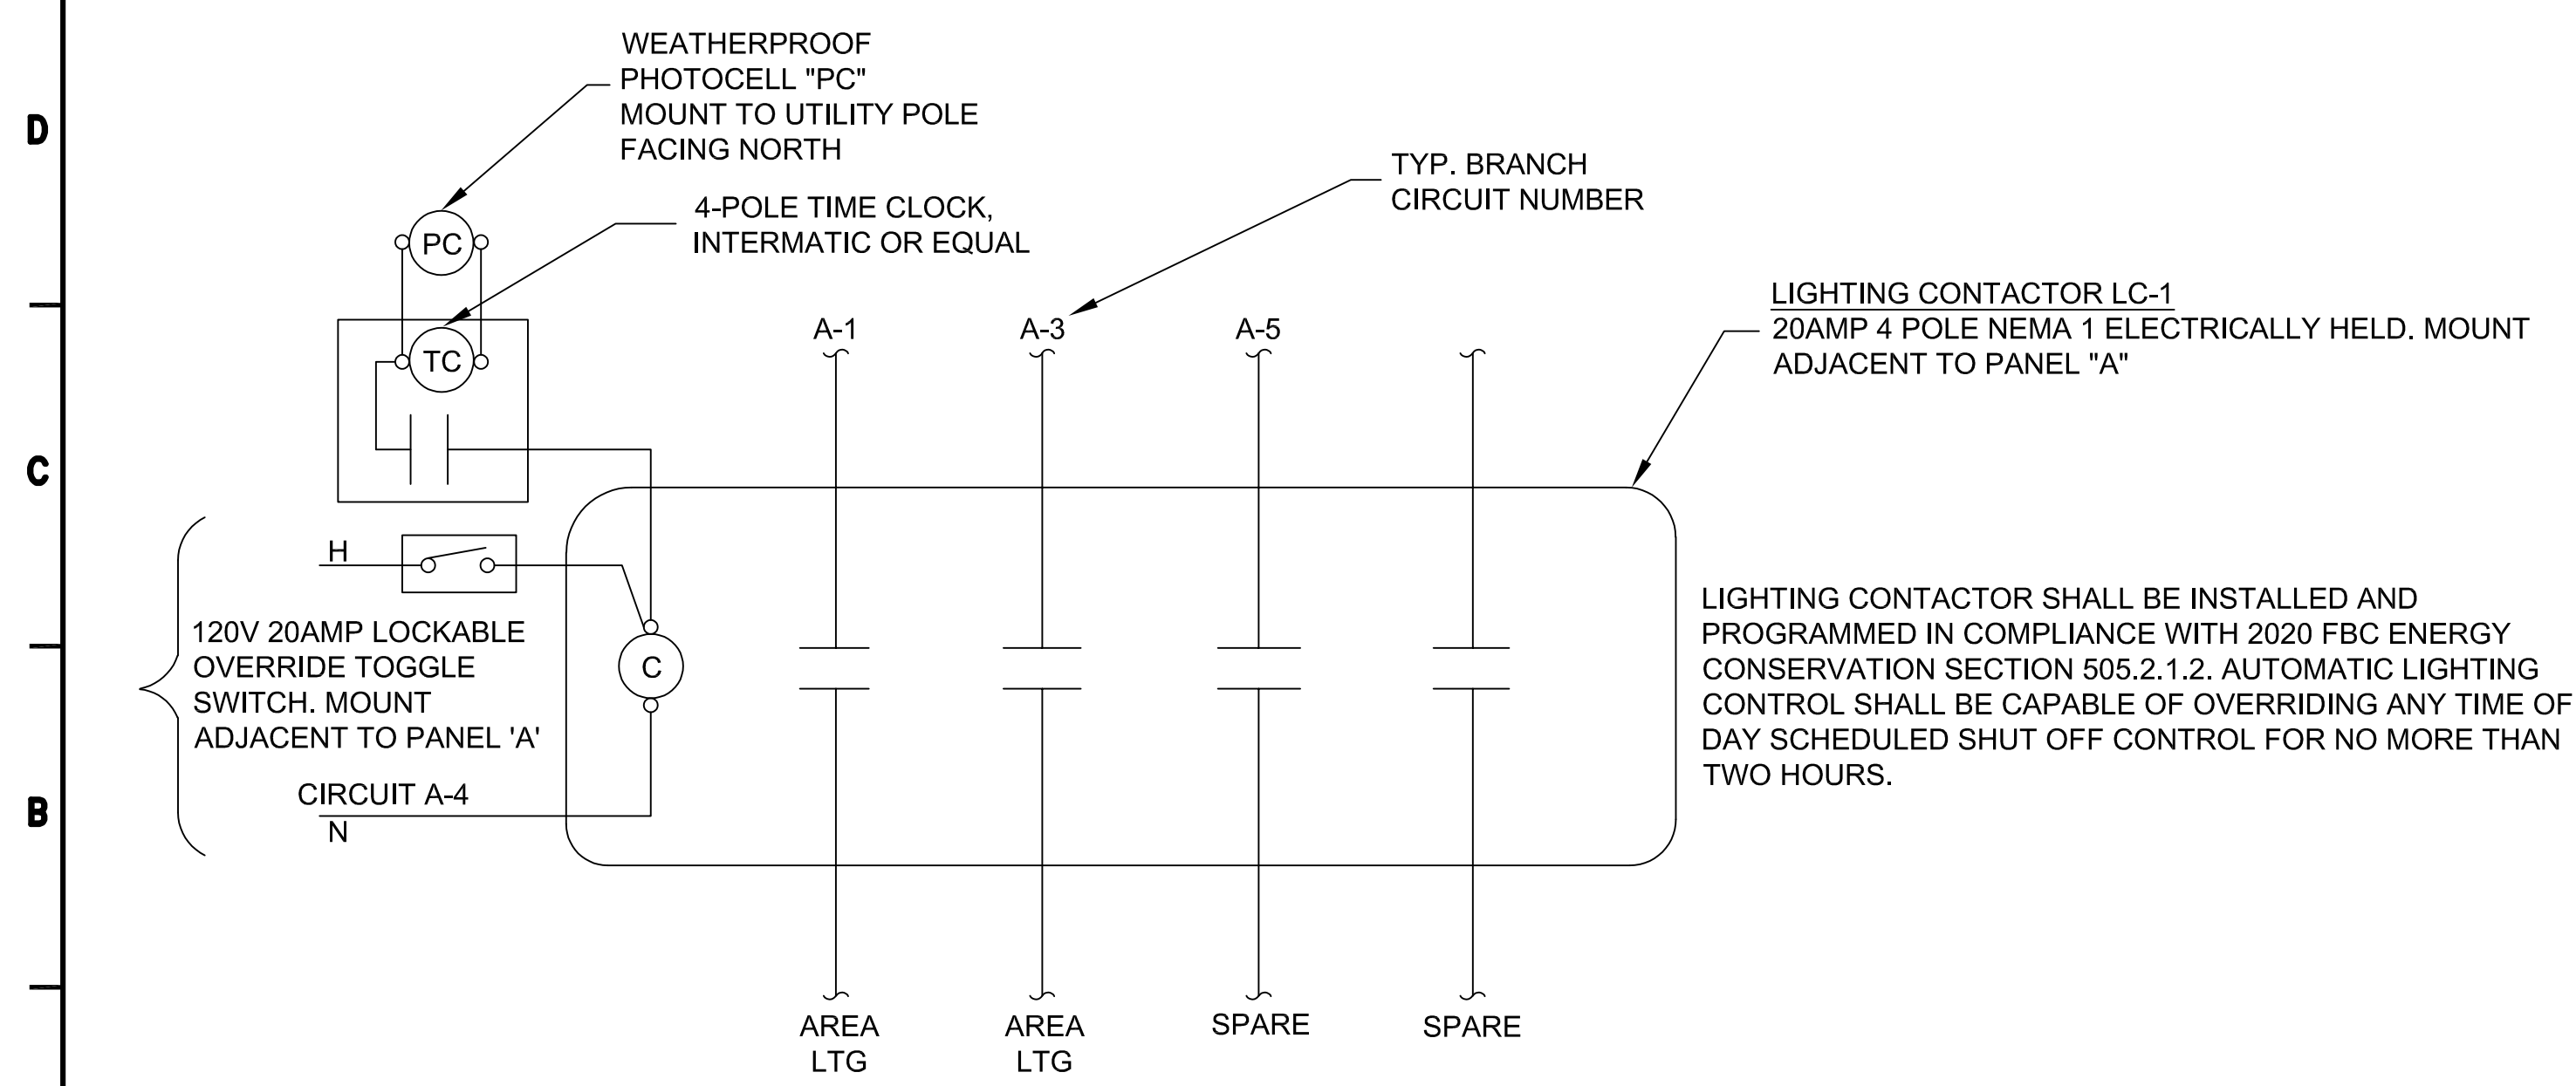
D

C

B

WEATHERPROOF PHOTOCELL "PC" MOUNT TO UTILITY POLE FACING NORTH

4-POLE TIME CLOCK, INTERMATIC OR EQUAL

TYP. BRANCH CIRCUIT NUMBER

LIGHTING CONTACTOR LC-1
20AMP 4 POLE NEMA 1 ELECTRICALLY HELD. MOUNT ADJACENT TO PANEL "A"

PC

TC

A-1

A-3

A-5

H

120V 20AMP LOCKABLE OVERRIDE TOGGLE SWITCH. MOUNT ADJACENT TO PANEL 'A'

C

CIRCUIT A-4

N

LIGHTING CONTACTOR SHALL BE INSTALLED AND PROGRAMMED IN COMPLIANCE WITH 2020 FBC ENERGY CONSERVATION SECTION 505.2.1.2. AUTOMATIC LIGHTING CONTROL SHALL BE CAPABLE OF OVERRIDING ANY TIME OF DAY SCHEDULED SHUT OFF CONTROL FOR NO MORE THAN TWO HOURS.

AREA LTG

AREA LTG

SPARE

SPARE